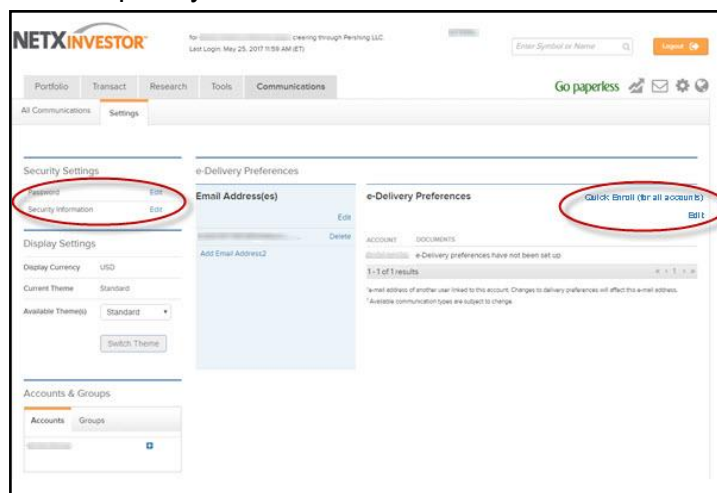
NETXINVESTOR

for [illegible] clearing through Pershing LLC
Last Login: May 25, 2017 11:59 AM (ET)

Enter Symbol or Name

Logout

Portfolio | Transact | Research | Tools | Communications

Go paperless

All Communications | Settings

Security Settings

Password Edit
Security Information Edit

Display Settings

Display Currency USD
Current Theme Standard
Available Theme(s) Standard

Switch Theme

Accounts & Groups

Accounts | Groups

e-Delivery Preferences

Email Address(es)

Edit

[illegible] Delete

Add Email Address2

e-Delivery Preferences

Quick Enroll (for all accounts)

Edit

ACCOUNT DOCUMENTS

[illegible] e-Delivery preferences have not been set up

1 - 1 of 1 results

¹e-mail address of another user linked to this account. Changes to delivery preferences will affect this e-mail address.
² Available communication types are subject to change.